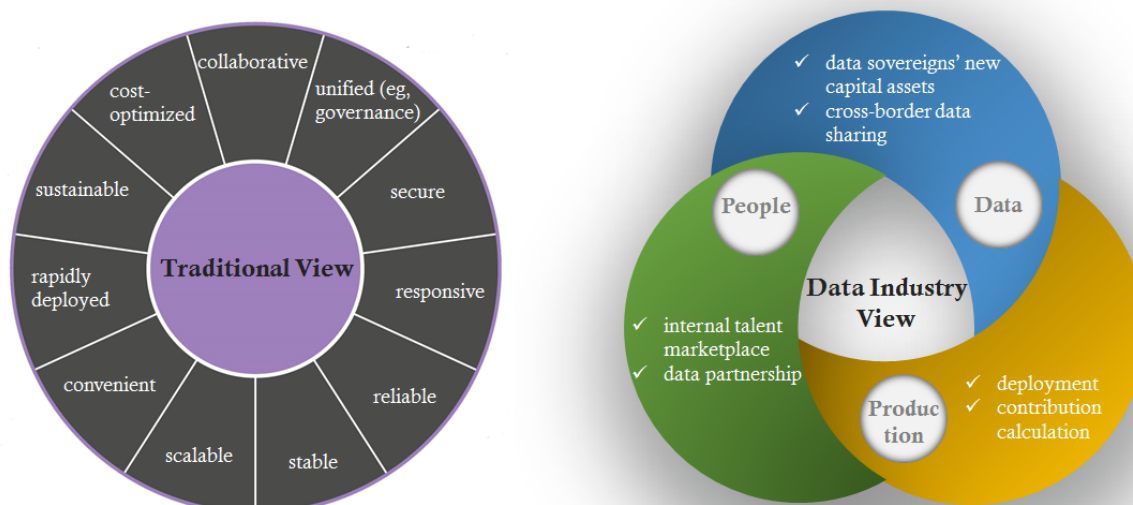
collaborative

unified (eg, governance)

secure

responsive

reliable

stable

scalable

convenient

rapidly deployed

sustainable

cost-optimized

Traditional View

✓ data sovereigns' new capital assets
✓ cross-border data sharing

People

Data

Data Industry View

✓ internal talent marketplace
✓ data partnership

Produc tion

✓ deployment
✓ contribution calculation